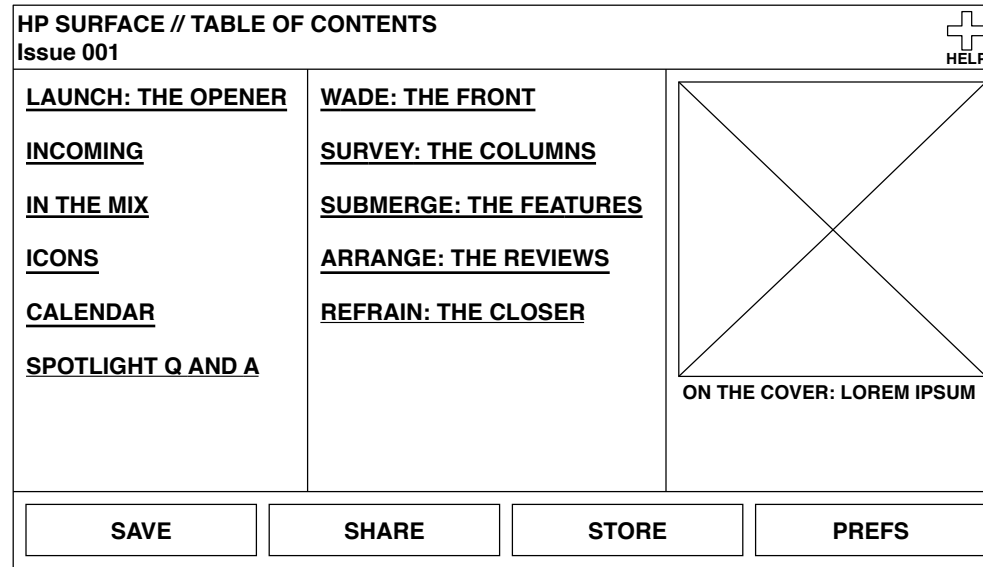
HP SURFACE // TABLE OF CONTENTS
Issue 001

HELP

LAUNCH: THE OPENER

INCOMING

IN THE MIX

ICONS

CALENDAR

SPOTLIGHT Q AND A

WADE: THE FRONT

SURVEY: THE COLUMNS

SUBMERGE: THE FEATURES

ARRANGE: THE REVIEWS

REFRAIN: THE CLOSER

ON THE COVER: LOREM IPSUM

SAVE

SHARE

STORE

PREFS